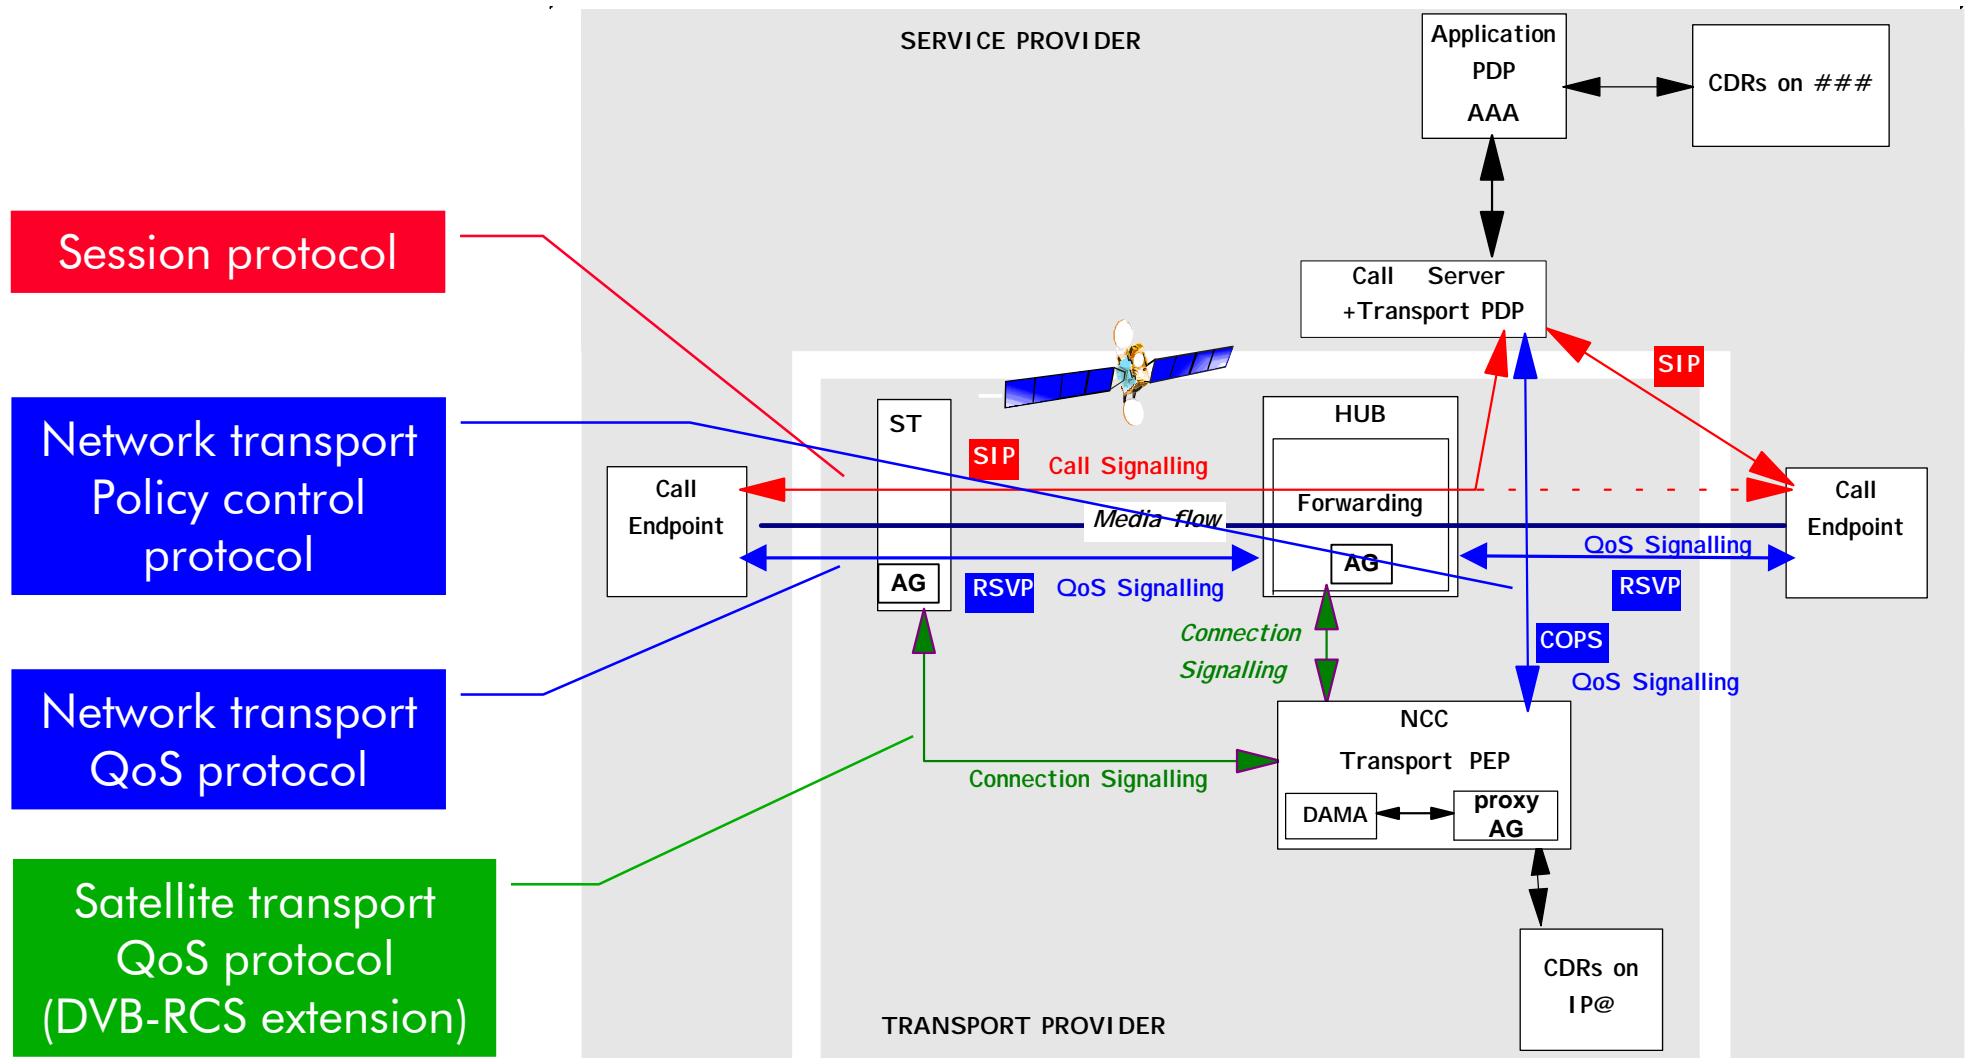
SERVICE PROVIDER

Application PDP AAA

CDRs on ###

Call Server +Transport PDP

Session protocol

Network transport Policy control protocol

Network transport QoS protocol

Satellite transport QoS protocol (DVB-RCS extension)

SIP

ST

HUB

SIP

Call Signalling

Call Endpoint

Media flow

Forwarding

Call Endpoint

QoS Signalling

AG

AG

RSVP

QoS Signalling

RSVP

Connection Signalling

COPS

QoS Signalling

NCC

Transport PEP

Connection Signalling

DAMA

proxy AG

CDRs on IP@

TRANSPORT PROVIDER